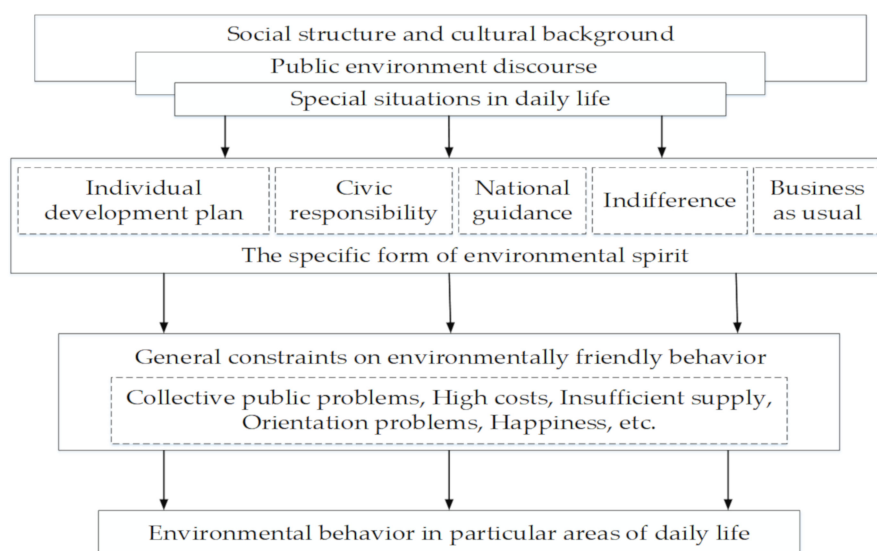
Social structure and cultural background
Public environment discourse
Special situations in daily life

Individual development plan
Civic responsibility
National guidance
Indifference
Business as usual
The specific form of environmental spirit

General constraints on environmentally friendly behavior
Collective public problems, High costs, Insufficient supply, Orientation problems, Happiness, etc.

Environmental behavior in particular areas of daily life